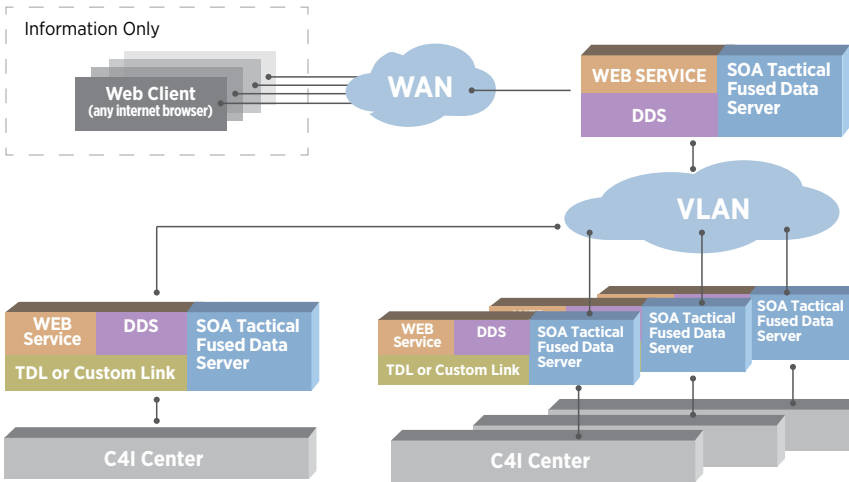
Information Only

Web Client
(any internet browser)

WAN

WEB SERVICE

DDS

SOA Tactical Fused Data Server

VLAN

WEB Service

DDS

SOA Tactical Fused Data Server

TDL or Custom Link

C4I Center

WEB Service

DDS

SOA Tactical Fused Data Server

TDL or Custom Link

SOA Tactical Fused Data Server

SOA Tactical Fused Data Server

C4I Center